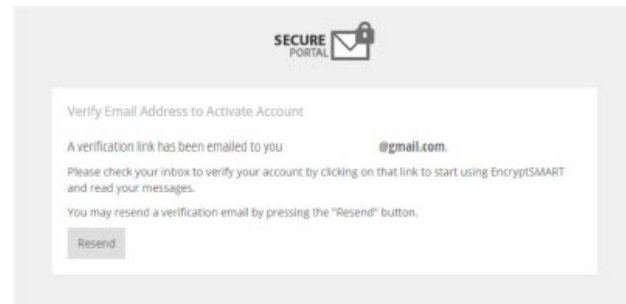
SECURE PORTAL

Verify Email Address to Activate Account

A verification link has been emailed to you @gmail.com.

Please check your inbox to verify your account by clicking on that link to start using EncryptSMART and read your messages.

You may resend a verification email by pressing the "Resend" button.

Resend